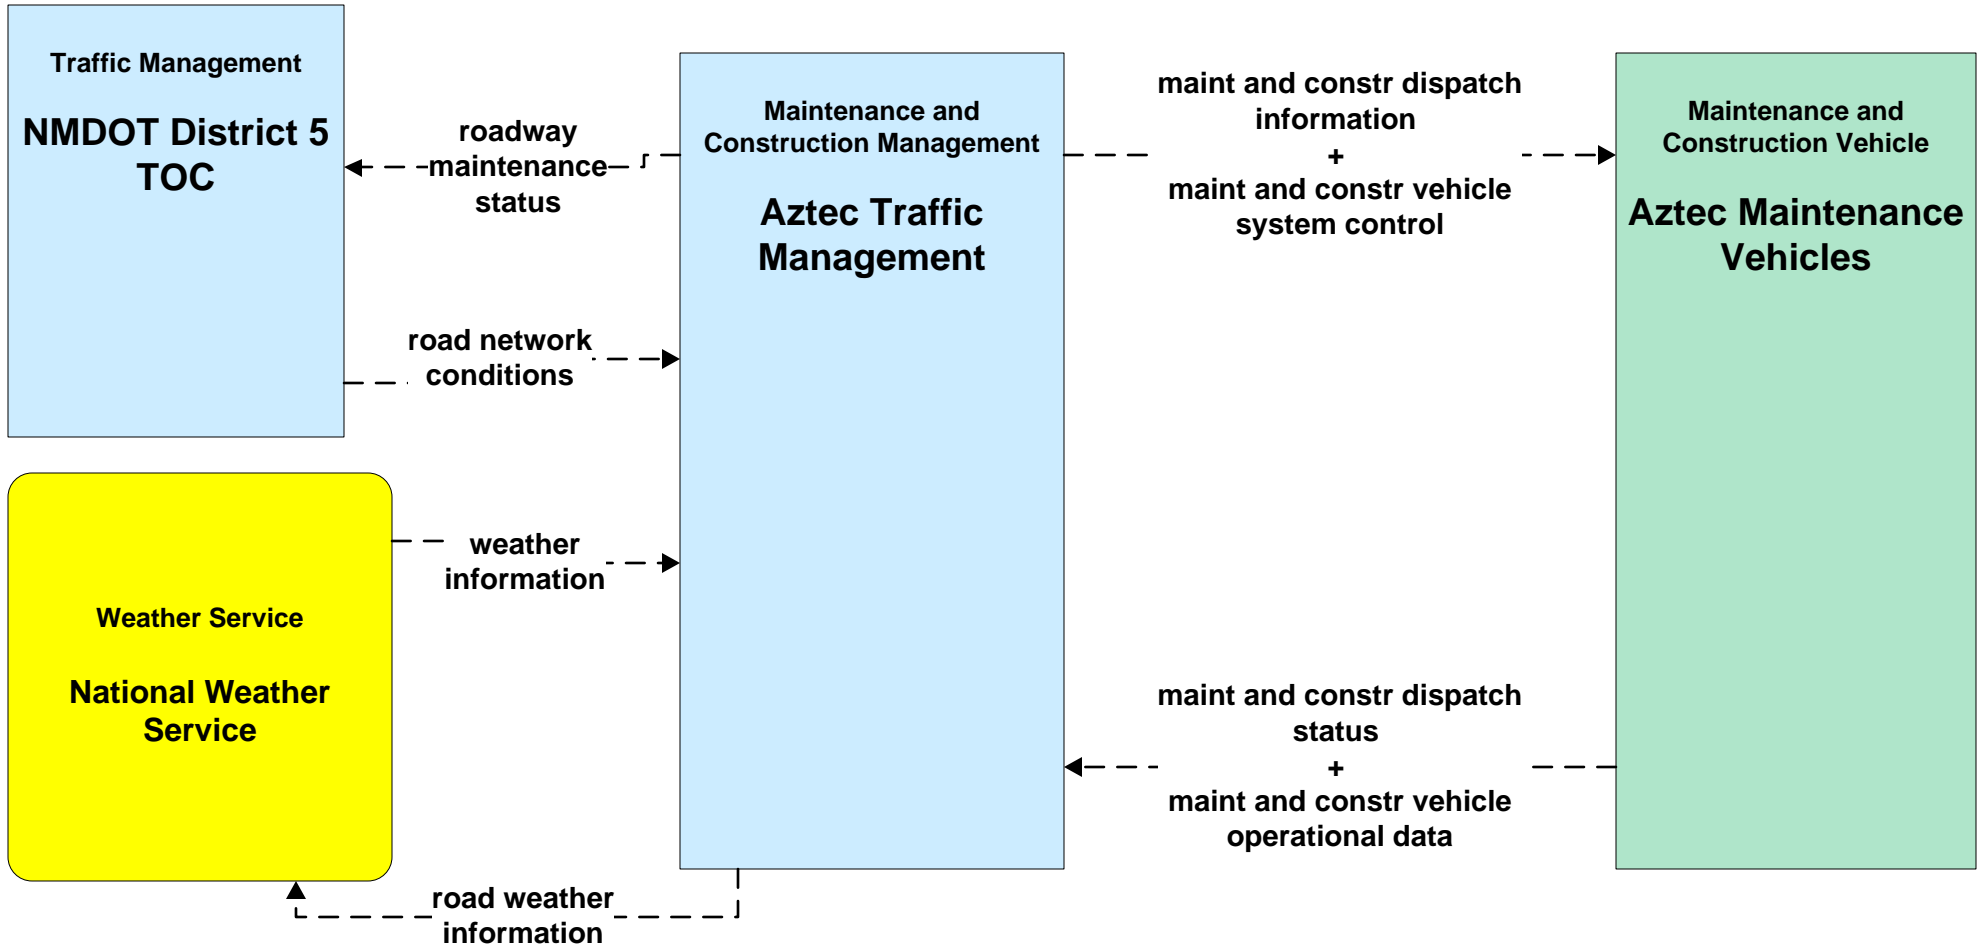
Traffic Management

NMDOT District 5 TOC

roadway maintenance status

road network conditions

Maintenance and Construction Management

Aztec Traffic Management

maint and constr dispatch information
+
maint and constr vehicle system control

Maintenance and Construction Vehicle

Aztec Maintenance Vehicles

Weather Service

National Weather Service

weather information

maint and constr dispatch status
+
maint and constr vehicle operational data

road weather information